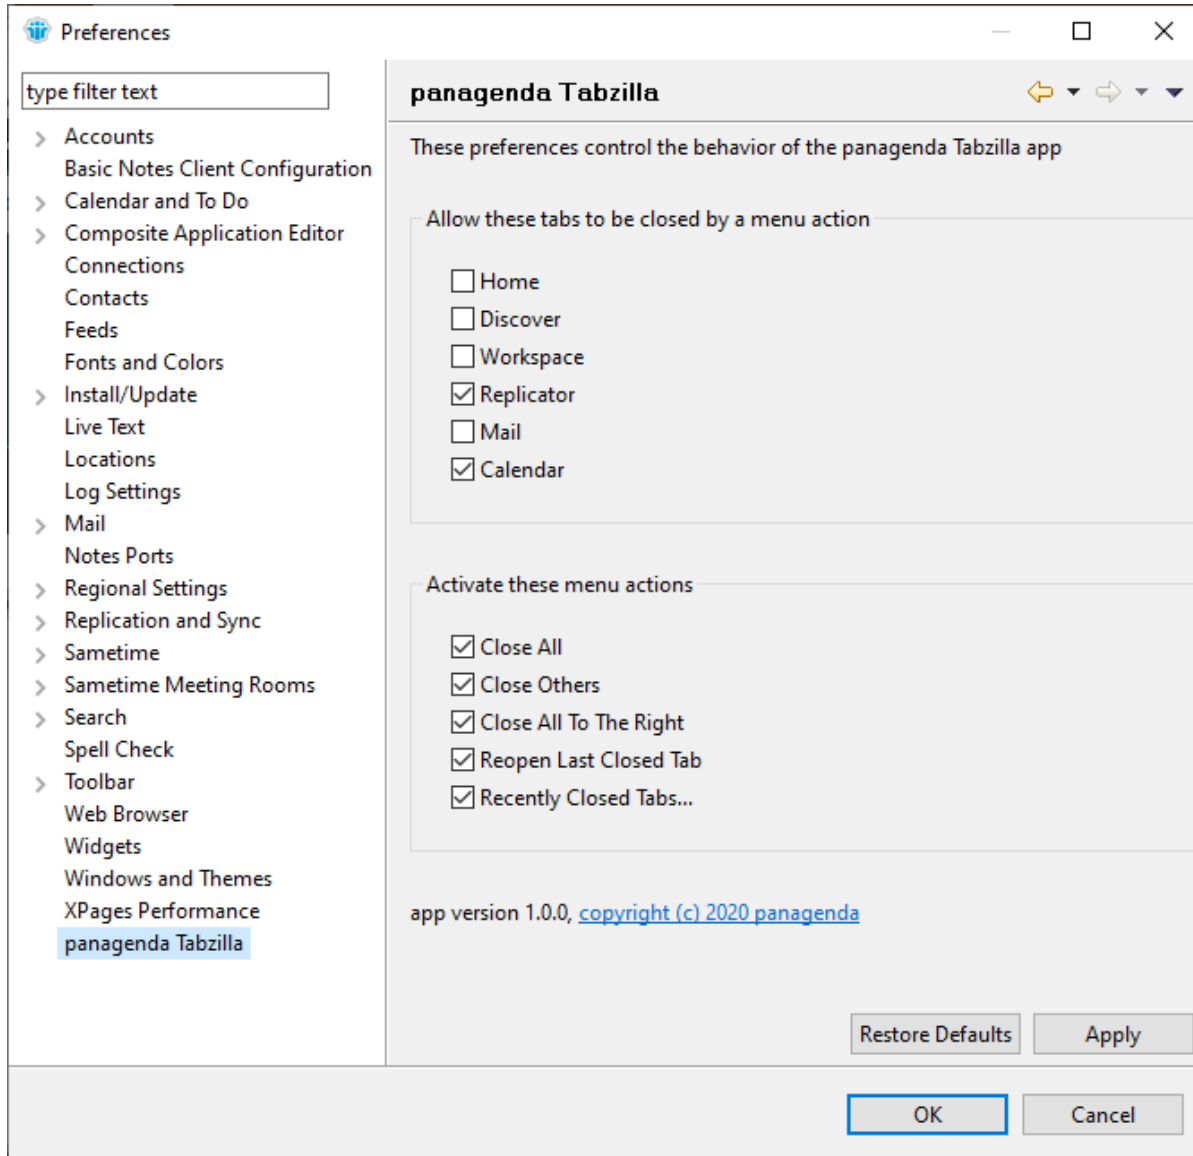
Preferences

type filter text

Accounts
Basic Notes Client Configuration
Calendar and To Do
Composite Application Editor
Connections
Contacts
Feeds
Fonts and Colors
Install/Update
Live Text
Locations
Log Settings
Mail
Notes Ports
Regional Settings
Replication and Sync
Sametime
Sametime Meeting Rooms
Search
Spell Check
Toolbar
Web Browser
Widgets
Windows and Themes
XPages Performance
panagenda Tabzilla

panagenda Tabzilla

These preferences control the behavior of the panagenda Tabzilla app

Allow these tabs to be closed by a menu action

Home
Discover
Workspace
Replicator
Mail
Calendar

Activate these menu actions

Close All
Close Others
Close All To The Right
Reopen Last Closed Tab
Recently Closed Tabs...

app version 1.0.0, copyright (c) 2020 panagenda

Restore Defaults
Apply

OK
Cancel